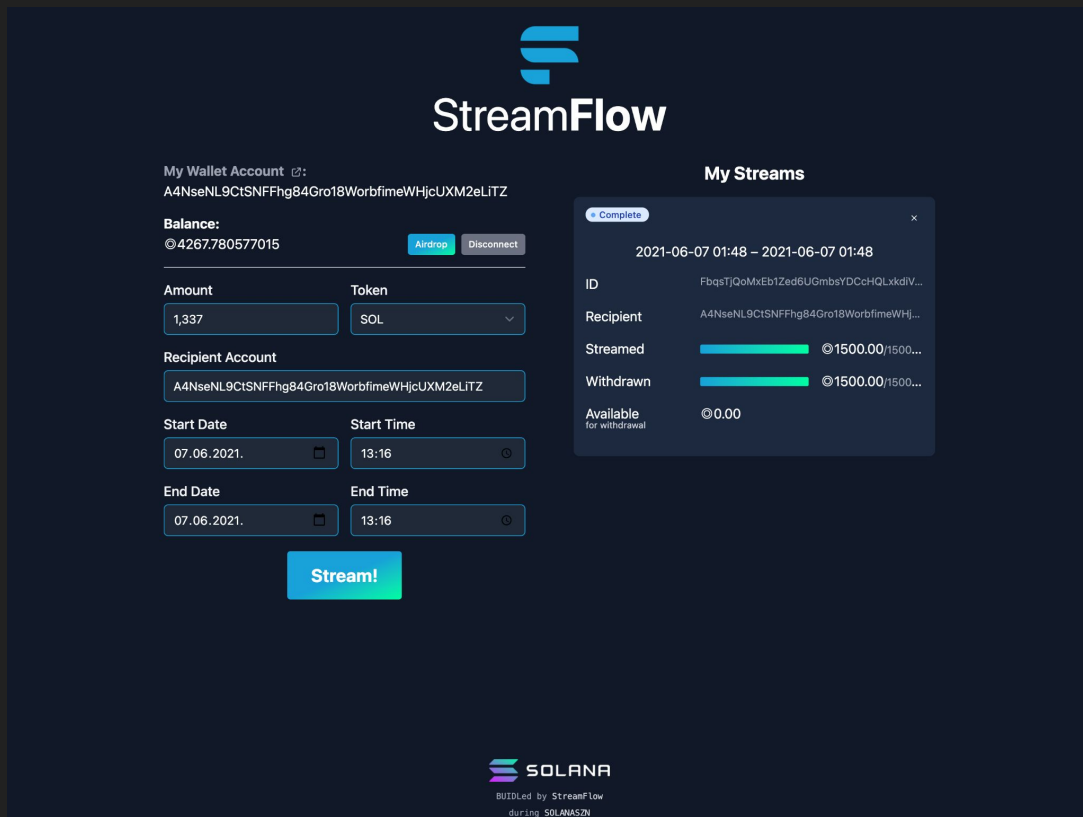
StreamFlow

My Wallet Account :
A4NseNL9CtSNFFhg84Gro18WorbfimeWHjcUXM2eLiTZ

Balance:
◎4267.780577015

Airdrop Disconnect

Amount
1,337

Token
SOL

Recipient Account
A4NseNL9CtSNFFhg84Gro18WorbfimeWHjcUXM2eLiTZ

Start Date
07.06.2021.

Start Time
13:16

End Date
07.06.2021.

End Time
13:16

Stream!

My Streams

Complete

×

2021-06-07 01:48 – 2021-06-07 01:48

ID FbqsTjQoMxEb1Zed6UGmbsYDCcHQLxkdiV...

Recipient A4NseNL9CtSNFFhg84Gro18WorbfimeWHj...

Streamed ◎1500.00/1500...

Withdrawn ◎1500.00/1500...

Available
for withdrawal ◎0.00

SOLANA

BUIDLed by StreamFlow
during SOLANASZN